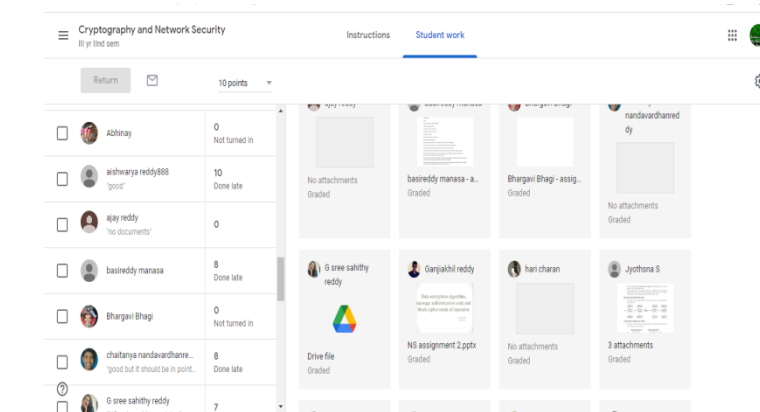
Cryptography and Network Security
III yr IInd sem

Instructions
Student work

Return
10 points

| | Name | Grade |
|---|---|---|
| | Abhinay | 0 Not turned in |
| | aishwarya reddy888 "good" | 10 Done late |
| | ajay reddy "no documents" | 0 |
| | basireddy manasa | 8 Done late |
| | Bhargavi Bhagi | 0 Not turned in |
| | chaitanya nandavardhanre... "good but it should be in point... | 8 Done late |
| | G sree sahithy reddy | 7 |

ajay reddy
No attachments
Graded

basireddy manasa
basireddy manasa - a...
Graded

Bhargavi Bhagi
Bhargavi Bhagi - assig...
Graded

nandavardhanreddy
No attachments
Graded

G sree sahithy reddy
Drive file
Graded

Ganjiakhil reddy
Data encryption algorithm message authentication code and block cipher mode of operation
NS assignment 2.pptx
Graded

hari charan
No attachments
Graded

Jyothsna S
3 attachments
Graded